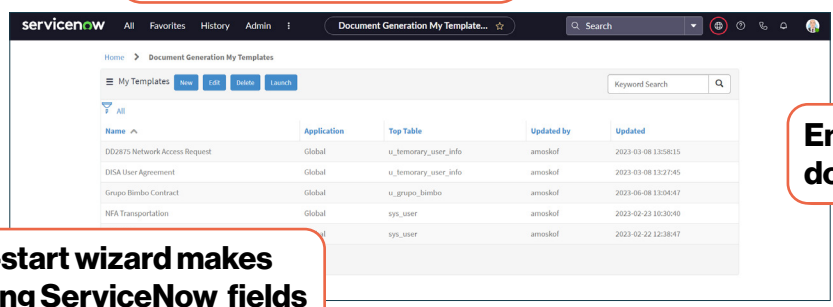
servicenow All Favorites History Admin ⋮ Document Generation My Template... ☆ Search

Home > Document Generation My Templates

My Templates New Edit Delete Launch

Keyword Search

All

| Name | Application | Top Table | Updated by | Updated |
|---|---|---|---|---|
| DD2875 Network Access Request | Global | u_temorary_user_info | amoskof | 2023-03-08 13:58:15 |
| DISA User Agreement | Global | u_temorary_user_info | amoskof | 2023-03-08 13:27:45 |
| Grupo Bimbo Contract | Global | u_grupo_bimbo | amoskof | 2023-06-08 13:04:47 |
| NFA Transportation | Global | sys_user | amoskof | 2023-02-23 10:30:40 |
| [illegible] | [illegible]al | sys_user | amoskof | 2023-02-22 12:38:47 |

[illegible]start wizard makes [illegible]ng ServiceNow fields

En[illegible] do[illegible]